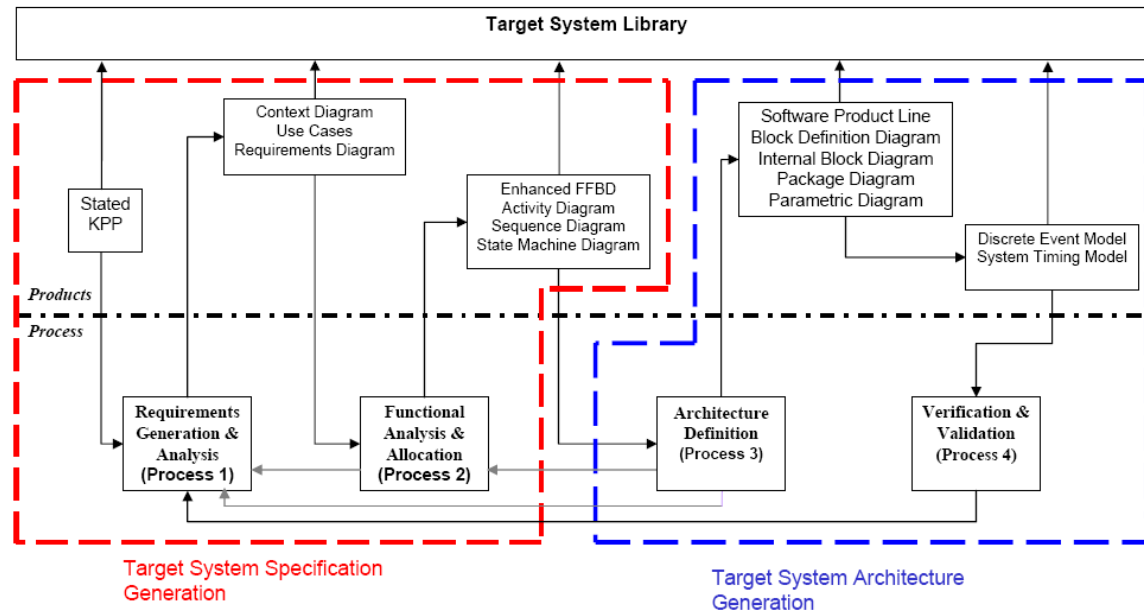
Target System Library

Context Diagram
Use Cases
Requirements Diagram

Stated KPP

Enhanced FFBD
Activity Diagram
Sequence Diagram
State Machine Diagram

Software Product Line
Block Definition Diagram
Internal Block Diagram
Package Diagram
Parametric Diagram

Discrete Event Model
System Timing Model

Products

Process

Requirements Generation & Analysis (Process 1)

Functional Analysis & Allocation (Process 2)

Architecture Definition (Process 3)

Verification & Validation (Process 4)

Target System Specification Generation

Target System Architecture Generation